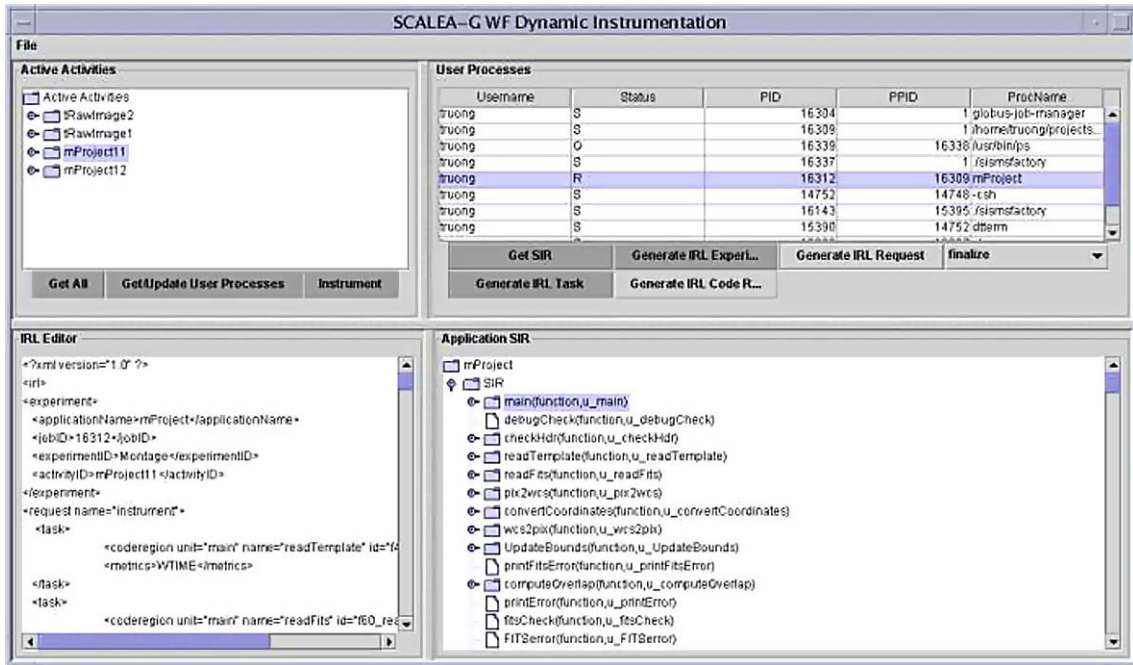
SCALEA-G WF Dynamic Instrumentation

File

Active Activities

Active Activities
tRawImage2
tRawImage1
mProject11
mProject12

Get All | Get/Update User Processes | Instrument

User Processes

| Username | Status | PID | PPID | ProcName |
|---|---|---|---|---|
| truong | S | 16304 | 1 | globus-job-manager |
| truong | S | 16309 | 1 | /home/truong/projects... |
| truong | O | 16339 | 16338 | /usr/bin/ps |
| truong | S | 16337 | 1 | /sismsfactory |
| truong | R | 16312 | 16309 | mProject |
| truong | S | 14752 | 14748 | -csh |
| truong | S | 16143 | 15395 | /sismsfactory |
| truong | S | 15390 | 14752 | dtterm |

Get SIR | Generate IRL Experi... | Generate IRL Request | finalize
Generate IRL Task | Generate IRL Code R...

IRL Editor

<?xml version="1.0" ?>
<irl>
<experiment>
<applicationName>mProject</applicationName>
<jobID>16312</jobID>
<experimentID>Montage</experimentID>
<activityID>mProject11</activityID>
</experiment>
<request name="instrument">
<task>
<coderegion unit="main" name="readTemplate" id="f4
<metrics>WTIME</metrics>
</task>
<task>
<coderegion unit="main" name="readFits" id="f60_rea

Application SIR

mProject
SIR
main(function,u_main)
debugCheck(function,u_debugCheck)
checkHdr(function,u_checkHdr)
readTemplate(function,u_readTemplate)
readFits(function,u_readFits)
pix2wcs(function,u_pix2wcs)
convertCoordinates(function,u_convertCoordinates)
wcs2pix(function,u_wcs2pix)
UpdateBounds(function,u_UpdateBounds)
printFitsError(function,u_printFitsError)
computeOverlap(function,u_computeOverlap)
printError(function,u_printError)
fitsCheck(function,u_fitsCheck)
FITSerror(function,u_FITSerror)